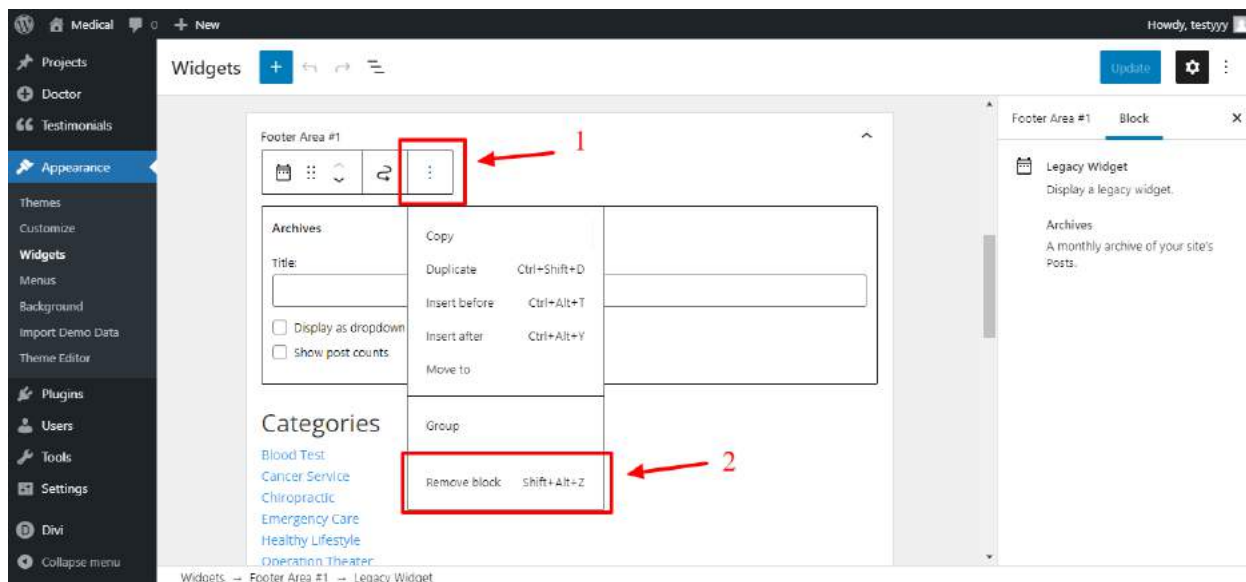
Medical 0 + New

Howdy, testyyy

Projects
Doctor
Testimonials
Appearance
Themes
Customize
Widgets
Menus
Background
Import Demo Data
Theme Editor
Plugins
Users
Tools
Settings
Divi
Collapse menu

Widgets

Update

Footer Area #1

1

Archives

Title:

Display as dropdown

Show post counts

Copy
Duplicate Ctrl+Shift+D
Insert before Ctrl+Alt+T
Insert after Ctrl+Alt+Y
Move to
Group
Remove block Shift+Alt+Z

2

Categories

Blood Test
Cancer Service
Chiropractic
Emergency Care
Healthy Lifestyle
Operation Theater

Footer Area #1 Block

Legacy Widget
Display a legacy widget.

Archives
A monthly archive of your site's Posts.

Widgets → Footer Area #1 → Legacy Widget